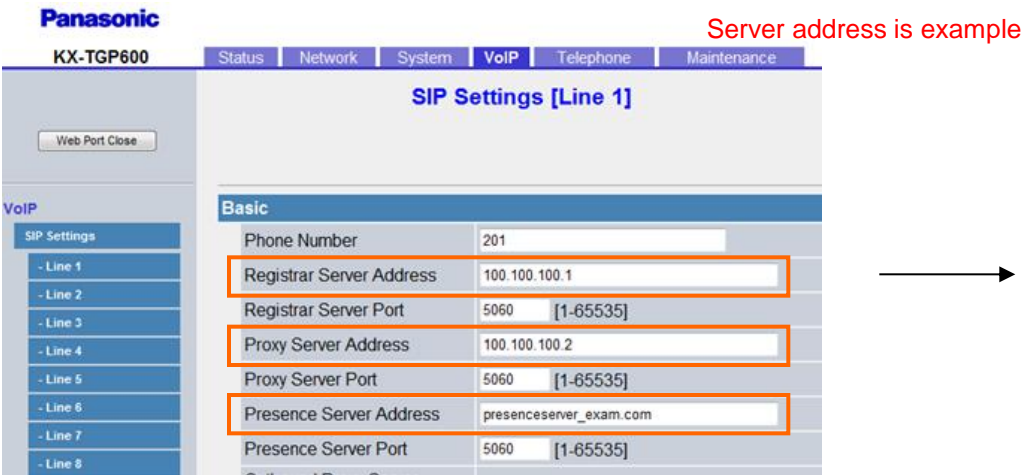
Panasonic

Server address is example

KX-TGP600

Status | Network | System | VoIP | Telephone | Maintenance

SIP Settings [Line 1]

Web Port Close

VoIP

SIP Settings

- Line 1

- Line 2

- Line 3

- Line 4

- Line 5

- Line 6

- Line 7

- Line 8

Basic

| | | |
|---|---|---|
| Phone Number | 201 | |
| Registrar Server Address | 100.100.100.1 | |
| Registrar Server Port | 5060 | [1-65535] |
| Proxy Server Address | 100.100.100.2 | |
| Proxy Server Port | 5060 | [1-65535] |
| Presence Server Address | presenceserver_exam.com | |
| Presence Server Port | 5060 | [1-65535] |

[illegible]